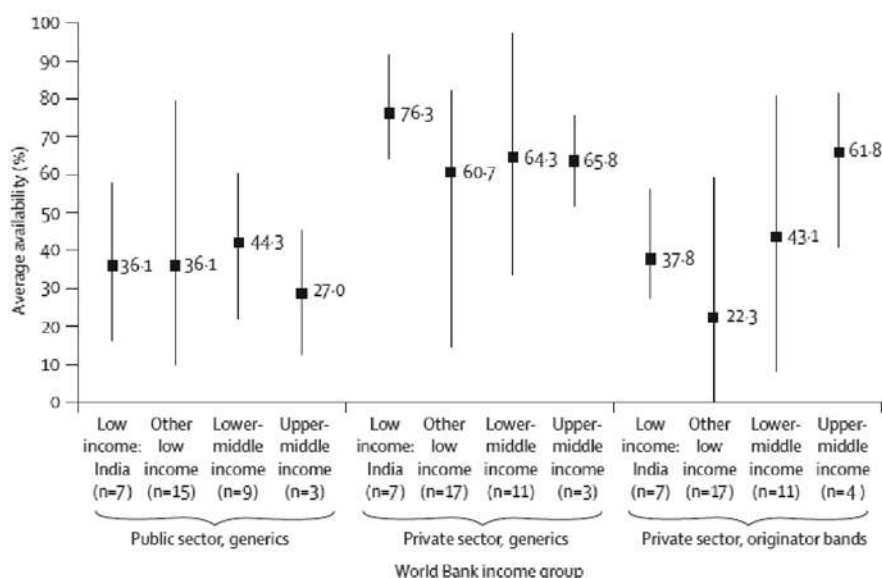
Average availability (%)

100
90
80
70
60
50
40
30
20
10
0

36·1
36·1
44·3
27·0
76·3
60·7
64·3
65·8
37·8
22·3
43·1
61·8

Low income: India (n=7)
Other low income (n=15)
Lower-middle income (n=9)
Upper-middle income (n=3)
Low income: India (n=7)
Other low income (n=17)
Lower-middle income (n=11)
Upper-middle income (n=3)
Low income: India (n=7)
Other low income (n=17)
Lower-middle income (n=11)
Upper-middle income (n=4 )

Public sector, generics
Private sector, generics
Private sector, originator bands

World Bank income group